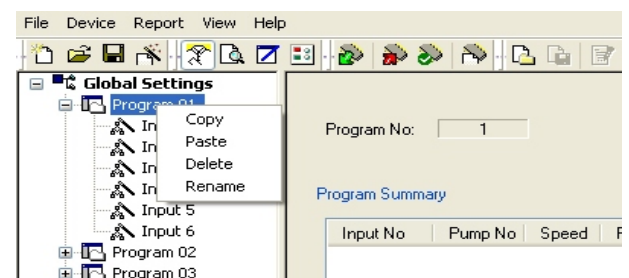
File Device Report View Help

Global Settings
Program 01
Inp
Inp
Inp
Inp
Input 5
Input 6
Program 02
Program 03

Copy
Paste
Delete
Rename

Program No: 1

Program Summary

| Input No | Pump No | Speed | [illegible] |
|---|---|---|---|